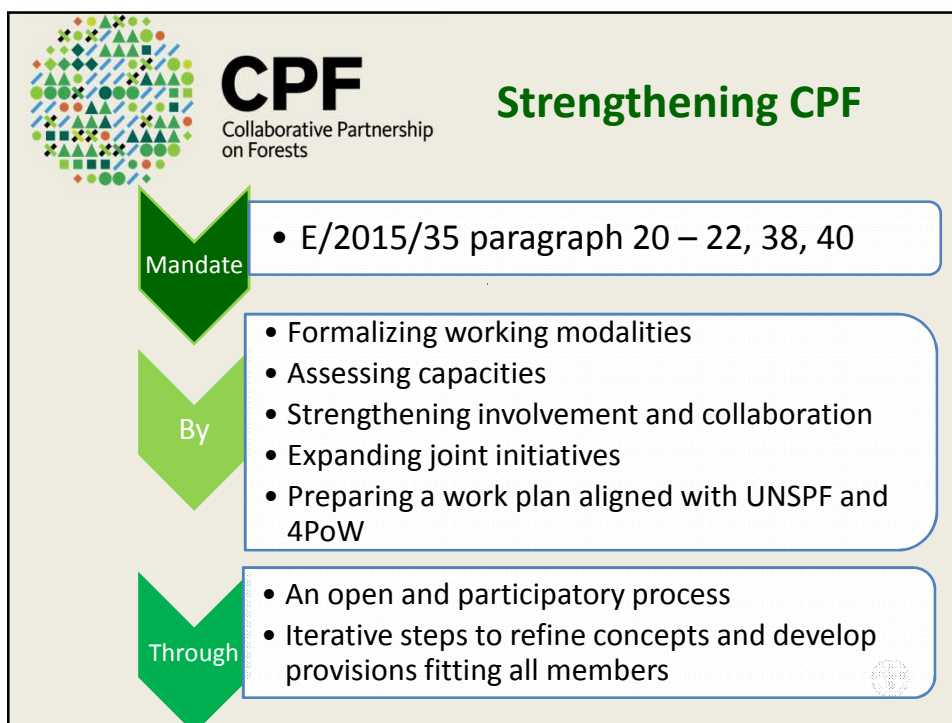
CPF
Collaborative Partnership on Forests

Strengthening CPF

Mandate

• E/2015/35 paragraph 20 – 22, 38, 40

By

• Formalizing working modalities
• Assessing capacities
• Strengthening involvement and collaboration
• Expanding joint initiatives
• Preparing a work plan aligned with UNSPF and 4PoW

Through

• An open and participatory process
• Iterative steps to refine concepts and develop provisions fitting all members